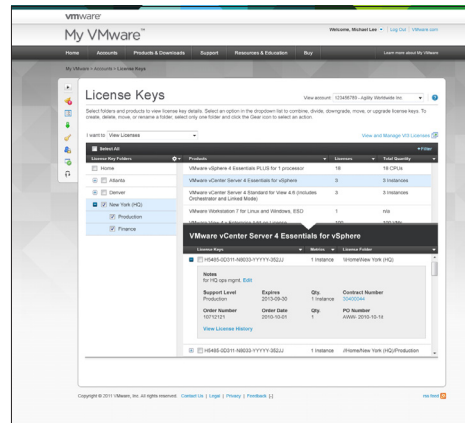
vmware

My VMware™

Welcome, Michael Lee | Log Out | VMware.com

Home | Accounts | Products & Downloads | Support | Resources & Education | Buy | Learn more about My VMware

My VMware > Accounts > License Keys

License Keys

View account 123456789 - Agility Worldwide Inc

Select folders and products to view license key details. Select an option in the dropdown list to combine, divide, downgrade, move, or upgrade license keys. To create, delete, move, or rename a folder, select only one folder and click the Gear icon to select an action.

I want to: View Licenses

View and Manage VI3 Licenses

Select All

+Filter

License Key Folders

Home

Atlanta

Denver

New York (HQ)

Production

Finance

| Products | Licenses | Total Quantity |
|---|---|---|
| VMware vSphere 4 Essentials PLUS for 1 processor | 18 | 18 CPUs |
| VMware vCenter Server 4 Essentials for vSphere | 9 | 3 Instances |
| VMware vCenter Server 4 Standard for View 4.6 (includes Orchestrator and Linked Mode) | 3 | 3 Instances |
| VMware Workstation 7 for Linux and Windows, ESD | 1 | n/a |

VMware vCenter Server 4 Essentials for vSphere

| License Keys | Metrics | License Folder |
|---|---|---|
| HS460-0D311-N8033-YYYYY-352JJ | 1 Instance | \Home\New York (HQ) |

Notes
for HQ ops mgmt. Edit

| Support Level | Expires | Qty | Contract Number |
|---|---|---|---|
| Production | 2013-08-30 | 1 Instance | 30400044 |

| Order Number | Order Date | Qty | PO Number |
|---|---|---|---|
| 10712121 | 2010-10-01 | 1 | AWW- 2010-10-12 |

View License History

| HS460-0D311-N8033-YYYYY-352JJ | 1 Instance | /Home/New York (HQ)/Production |
|---|---|---|

Copyright © 2011 VMware, Inc. All rights reserved. Contact Us | Legal | Privacy | Feedback

We need